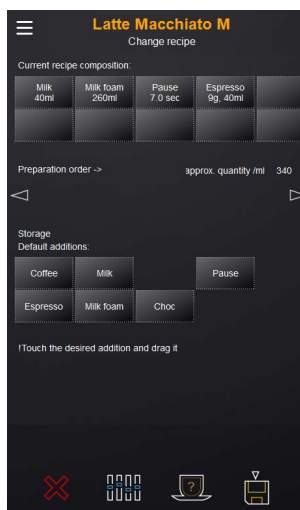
Latte Macchiato M
Change recipe

Current recipe composition:

Milk 40ml
Milk foam 260ml
Pause 7.0 sec
Espresso 9g, 40ml

Preparation order ->
approx. quantity /ml 340

Storage
Default additions:

Coffee
Milk
Pause
Espresso
Milk foam
Choc

!Touch the desired addition and drag it

?